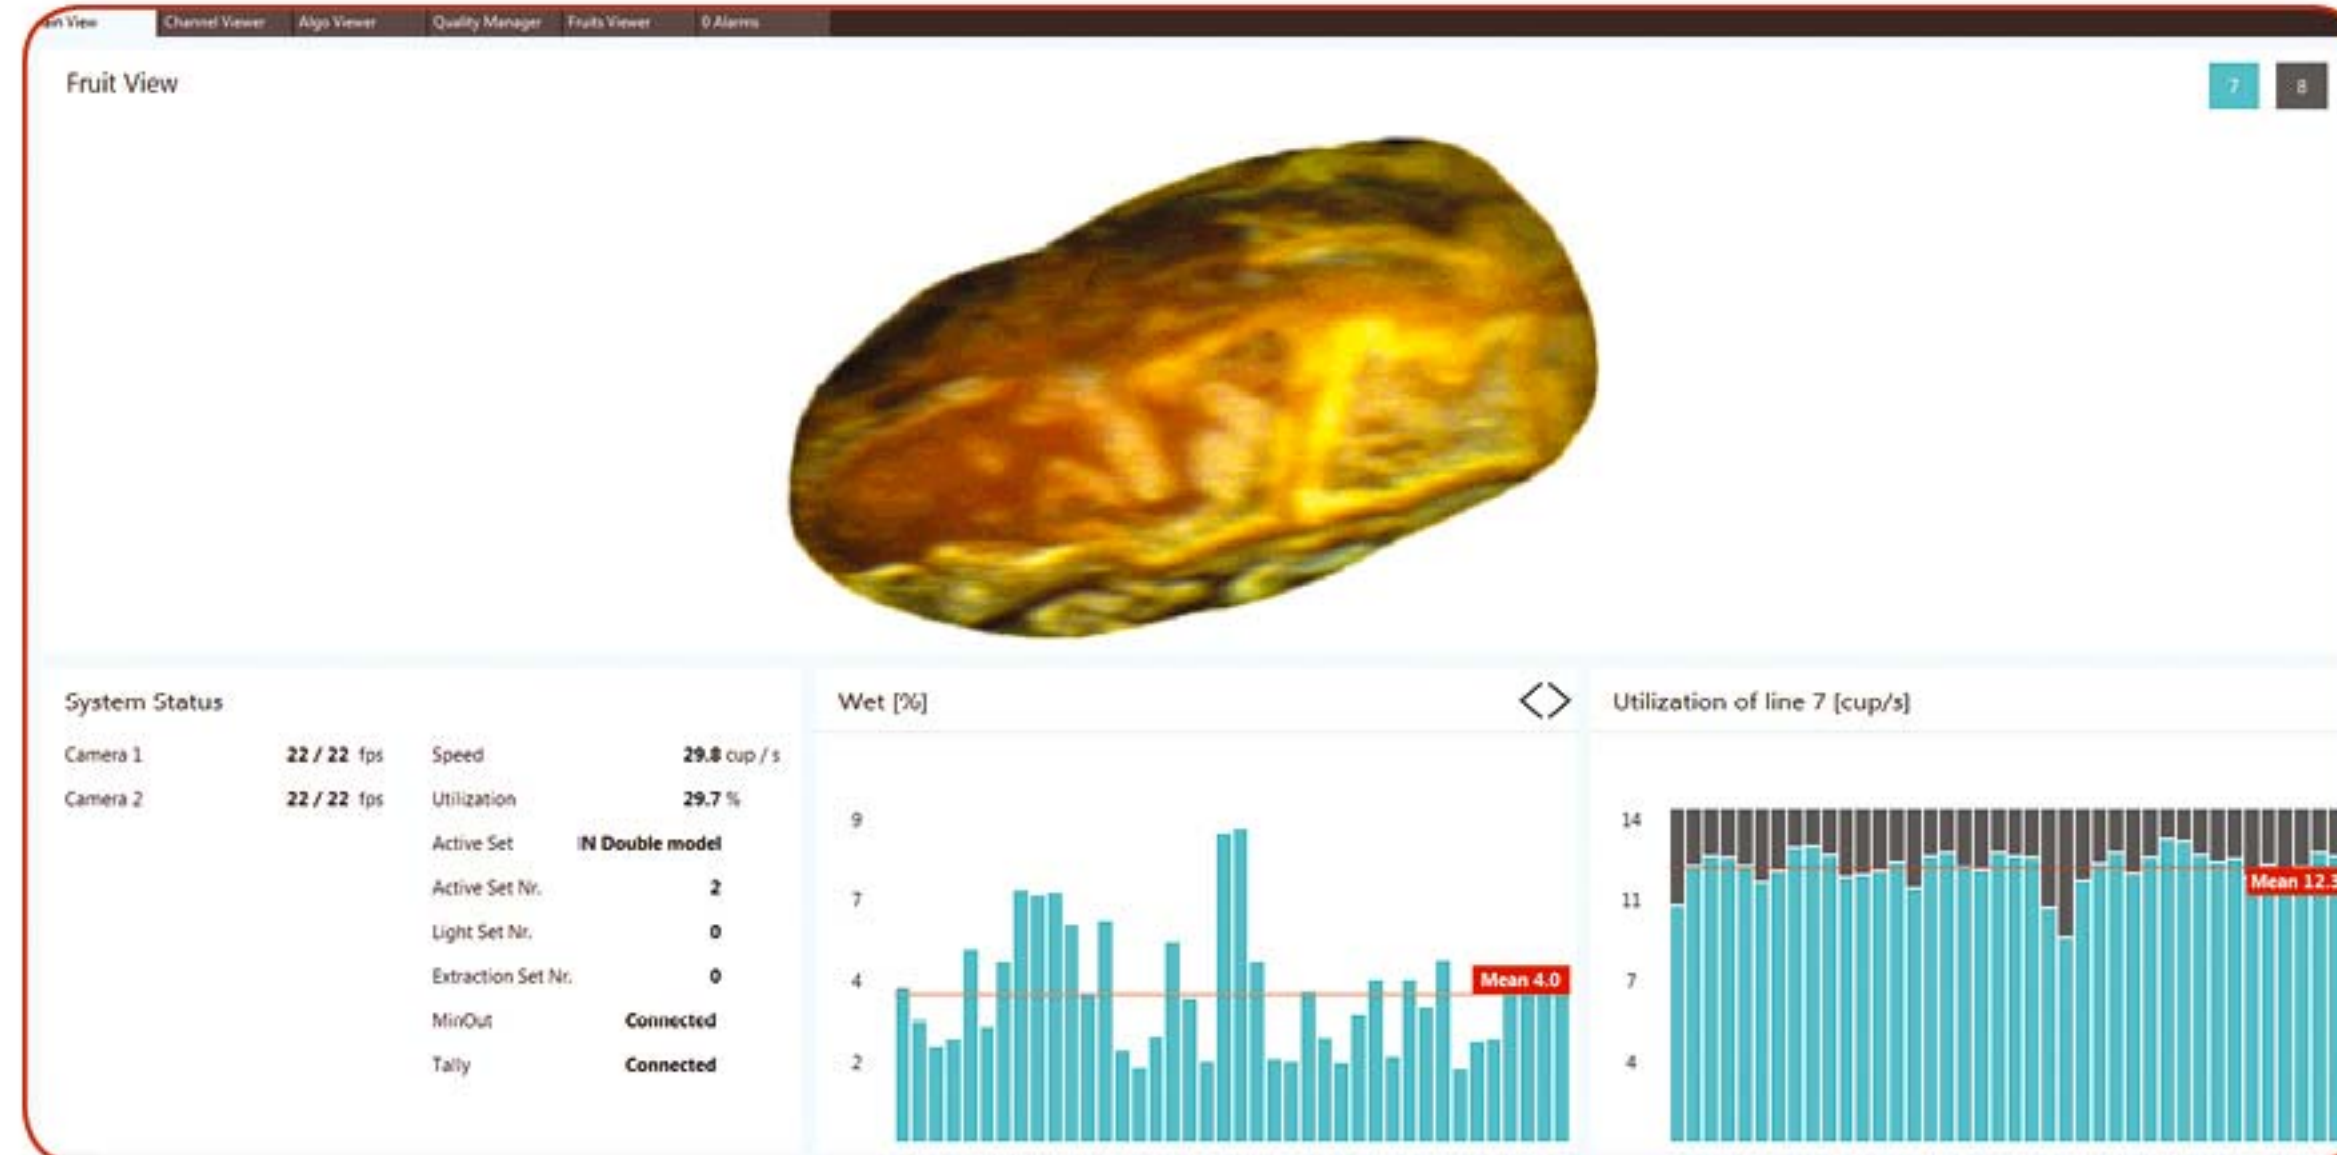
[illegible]n View | Channel Viewer | Algo Viewer | Quality Manager | Fruits Viewer | 0 Alarms

Fruit View

7 8

System Status

Camera 1 22 / 22 fps
Camera 2 22 / 22 fps

Speed 29.8 cup / s
Utilization 29.7 %
Active Set IN Double model
Active Set Nr. 2
Light Set Nr. 0
Extraction Set Nr. 0
MinOut Connected
Tally Connected

Wet [%]

9
7
4
2

Mean 4.0

Utilization of line 7 [cup/s]

14
11
7
4

Mean 12.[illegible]